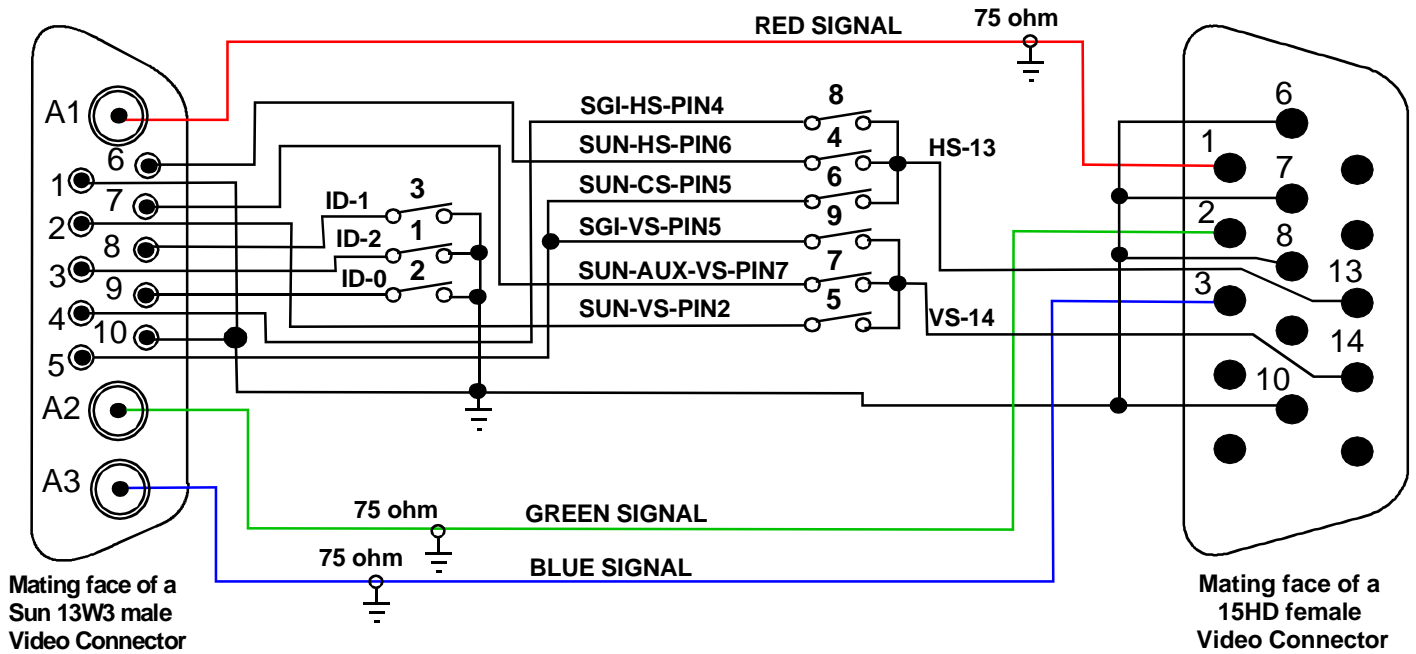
RED SIGNAL
75 ohm
A1
6
1
7
2
8
3
9
4
10
5
A2
A3
SGI-HS-PIN4
SUN-HS-PIN6
SUN-CS-PIN5
SGI-VS-PIN5
SUN-AUX-VS-PIN7
SUN-VS-PIN2
8
4
6
9
7
5
HS-13
VS-14
ID-1
ID-2
ID-0
3
1
2
6
1
7
2
8
13
3
14
10
75 ohm
GREEN SIGNAL
75 ohm
BLUE SIGNAL
Mating face of a Sun 13W3 male Video Connector
Mating face of a 15HD female Video Connector